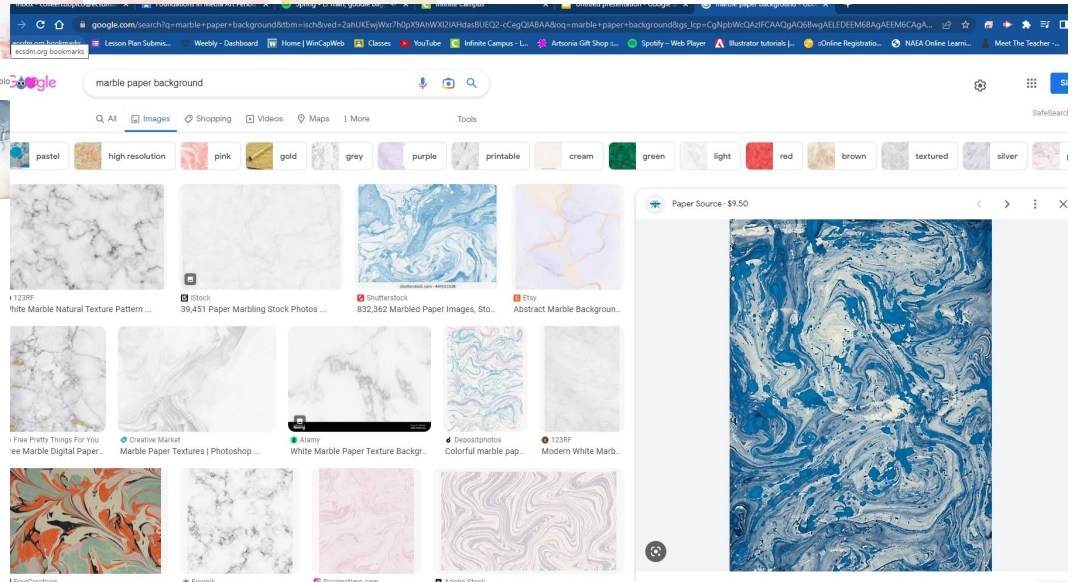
Inbox - colleen.lupico@ecsdm... Foundations in Media Art Period... Spring + El Train, goodle bei... Infinite Campus Untitled presentation - Google... marble paper background - Goo...

google.com/search?q=marble+paper+background&tbm=isch&ved=2ahUKEwjWxr7h0pX9AhWXI2IAHdasBUEQ2-cCegQIABAA&oq=marble+paper+background&gs_lcp=CgNpbWcQAzIFCAAQgAQ6BwgAELEDEEM6BAgAEEM6CAgA...

ecsdm.org bookmarks

Lesson Plan Submis... Weebly - Dashboard Home | WinCapWeb Classes YouTube Infinite Campus - L... Artsonia Gift Shop :... Spotify – Web Player Illustrator tutorials |... :Online Registratio... NAEA Online Learni... Meet The Teacher -...

marble paper background

All Images Shopping Videos Maps More Tools

SafeSearch

pastel high resolution pink gold grey purple printable cream green light red brown textured silver

123RF
hite Marble Natural Texture Pattern ...

iStock
39,451 Paper Marbling Stock Photos ...

Shutterstock
832,362 Marbled Paper Images, Sto...

Etsy
Abstract Marble Backgroun...

Free Pretty Things For You
ee Marble Digital Paper...

Creative Market
Marble Paper Textures | Photoshop ...

Alamy
White Marble Paper Texture Backgr...

Depositphotos
Colorful marble pap...

123RF
Modern White Marb...

FreeCreatives

Freepik

Dreamstime.com

Adobe Stock

Paper Source · $9.50